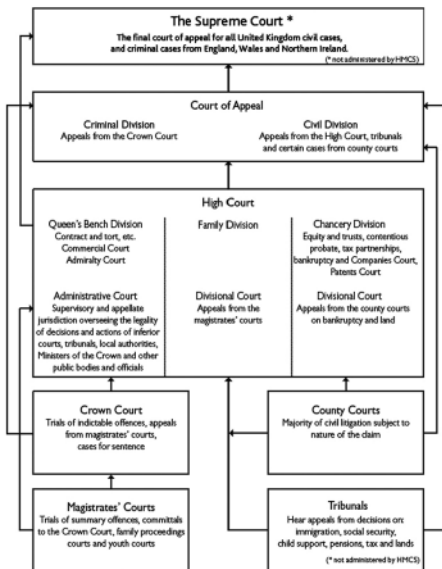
The Supreme Court *
The final court of appeal for all United Kingdom civil cases, and criminal cases from England, Wales and Northern Ireland.
(* not administered by HMCS)

Court of Appeal
Criminal Division
Appeals from the Crown Court
Civil Division
Appeals from the High Court, tribunals and certain cases from county courts

High Court
Queen's Bench Division
Contract and tort, etc.
Commercial Court
Admiralty Court
Family Division
Chancery Division
Equity and trusts, contentious probate, tax partnerships, bankruptcy and Companies Court, Patents Court

Administrative Court
Supervisory and appellate jurisdiction overseeing the legality of decisions and actions of inferior courts, tribunals, local authorities, Ministers of the Crown and other public bodies and officials
Divisional Court
Appeals from the magistrates' courts
Divisional Court
Appeals from the county courts on bankruptcy and land

Crown Court
Trials of indictable offences, appeals from magistrates' courts, cases for sentence

County Courts
Majority of civil litigation subject to nature of the claim

Magistrates' Courts
Trials of summary offences, committals to the Crown Court, family proceedings courts and youth courts

Tribunals
Hear appeals from decisions on: immigration, social security, child support, pensions, tax and lands
(* not administered by HMCS)